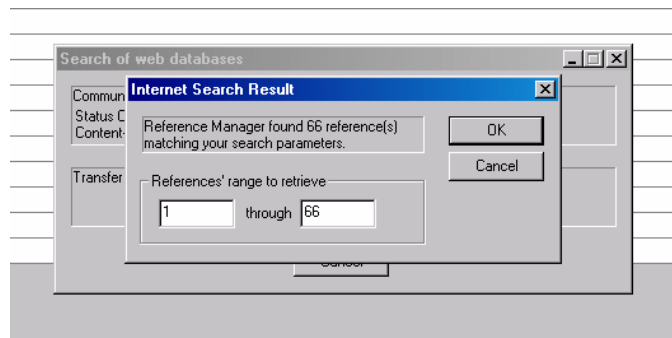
Search of web databases

Commun
Status C
Content-

Transfer

Internet Search Result

Reference Manager found 66 reference(s) matching your search parameters.

OK

Cancel

References' range to retrieve

1 through 66

Cancel